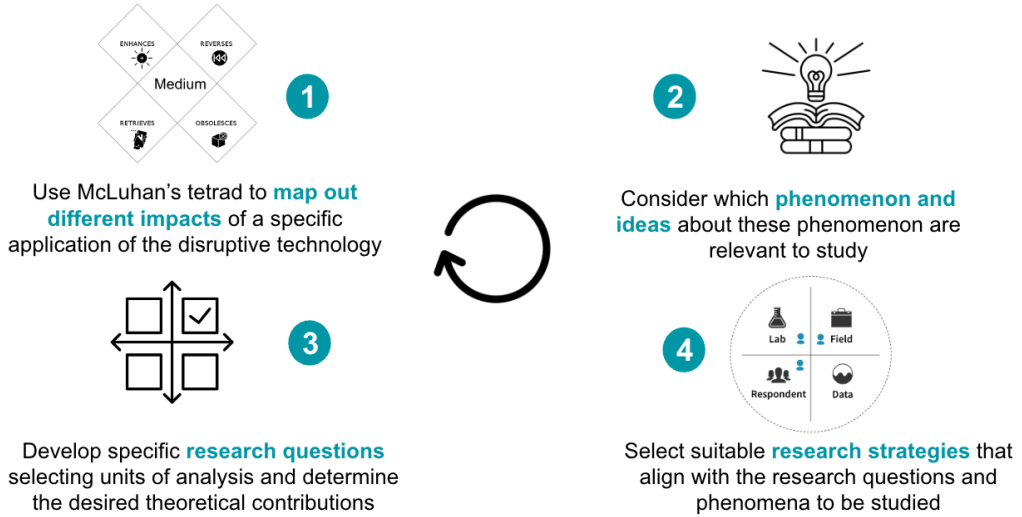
ENHANCES

REVERSES

Medium

RETRIEVES

OBSOLESCES

1

Use McLuhan's tetrad to map out different impacts of a specific application of the disruptive technology

2

Consider which phenomenon and ideas about these phenomenon are relevant to study

3

Develop specific research questions selecting units of analysis and determine the desired theoretical contributions

4

Lab

Field

Respondent

Data

Select suitable research strategies that align with the research questions and phenomena to be studied